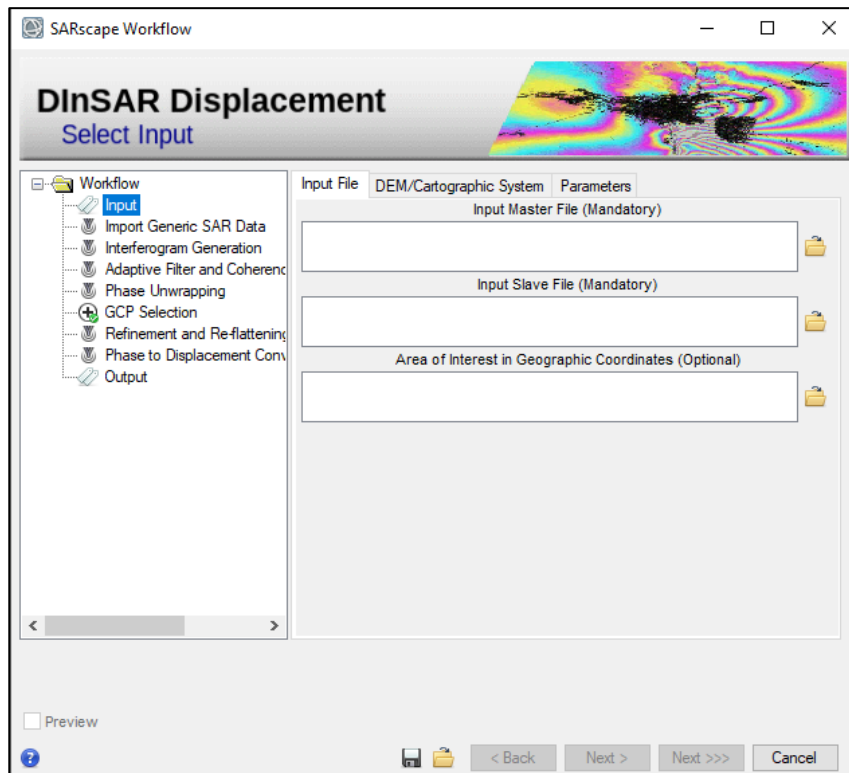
SARscape Workflow

DInSAR Displacement
Select Input

Workflow
Input
Import Generic SAR Data
Interferogram Generation
Adaptive Filter and Coherenc
Phase Unwrapping
GCP Selection
Refinement and Re-flattening
Phase to Displacement Conv
Output

Input File | DEM/Cartographic System | Parameters

Input Master File (Mandatory)

Input Slave File (Mandatory)

Area of Interest in Geographic Coordinates (Optional)

Preview

< Back | Next > | Next >>> | Cancel